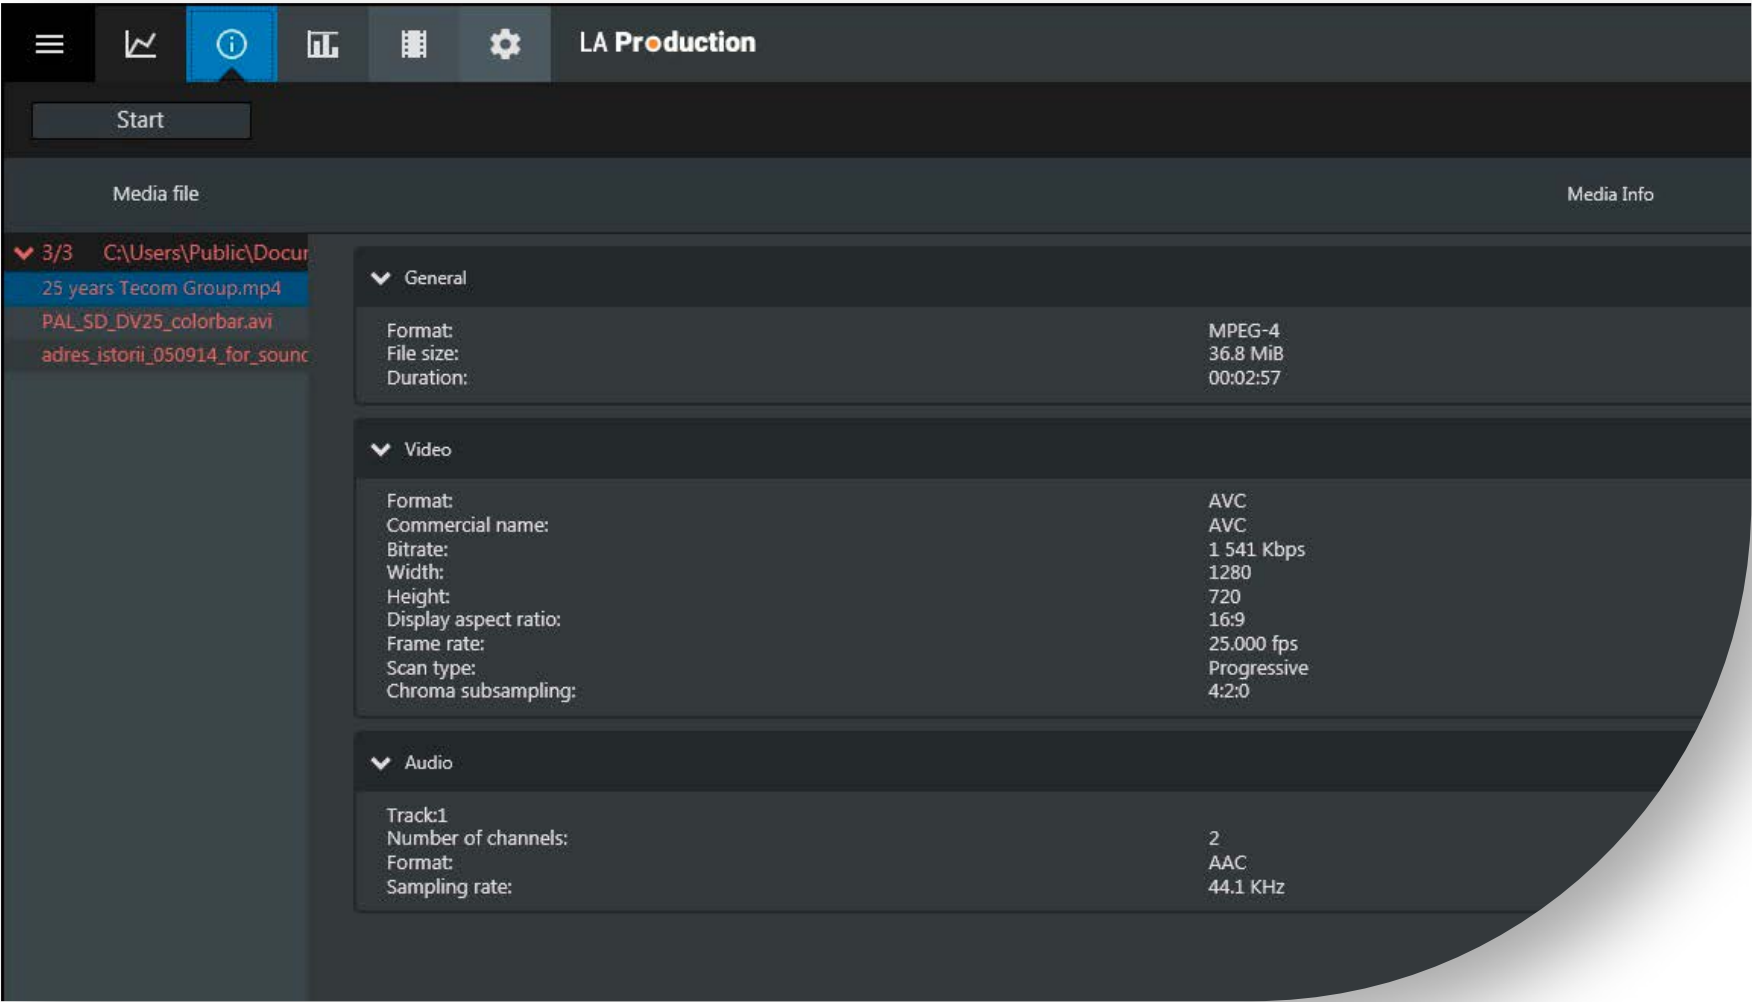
LA Production

Start

Media file

Media Info

3/3 C:\Users\Public\Docur

25 years Tecom Group.mp4

PAL_SD_DV25_colorbar.avi

adres_istorii_050914_for_sounc

General

| | |
|---|---|
| Format: | MPEG-4 |
| File size: | 36.8 MiB |
| Duration: | 00:02:57 |

Video

| | |
|---|---|
| Format: | AVC |
| Commercial name: | AVC |
| Bitrate: | 1 541 Kbps |
| Width: | 1280 |
| Height: | 720 |
| Display aspect ratio: | 16:9 |
| Frame rate: | 25.000 fps |
| Scan type: | Progressive |
| Chroma subsampling: | 4:2:0 |

Audio

| | |
|---|---|
| Track:1 | |
| Number of channels: | 2 |
| Format: | AAC |
| Sampling rate: | 44.1 KHz |